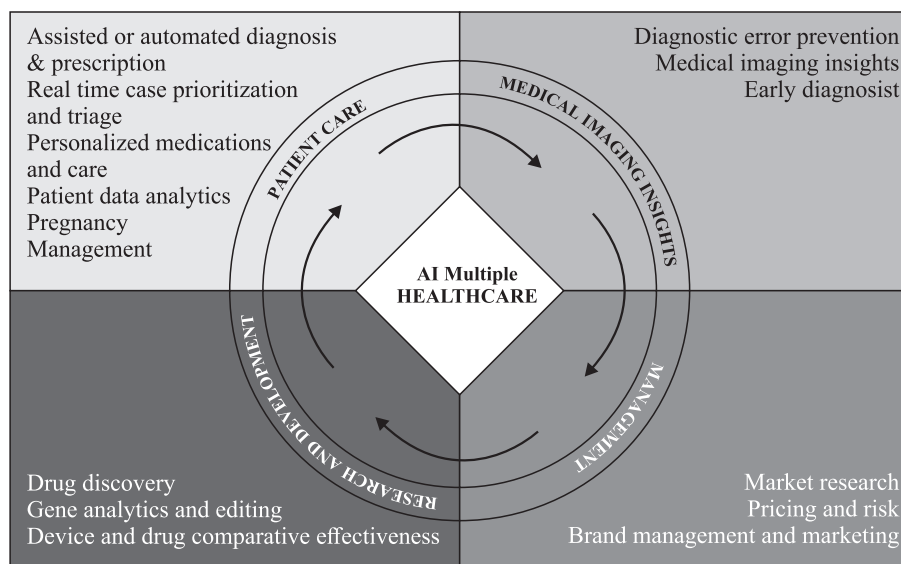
Assisted or automated diagnosis & prescription
Real time case prioritization and triage
Personalized medications and care
Patient data analytics
Pregnancy Management

Diagnostic error prevention
Medical imaging insights
Early diagnosist

PATIENT CARE

MEDICAL IMAGING INSIGHTS

AI Multiple
HEALTHCARE

RESEARCH AND DEVELOPMENT

MANAGEMENT

Drug discovery
Gene analytics and editing
Device and drug comparative effectiveness

Market research
Pricing and risk
Brand management and marketing